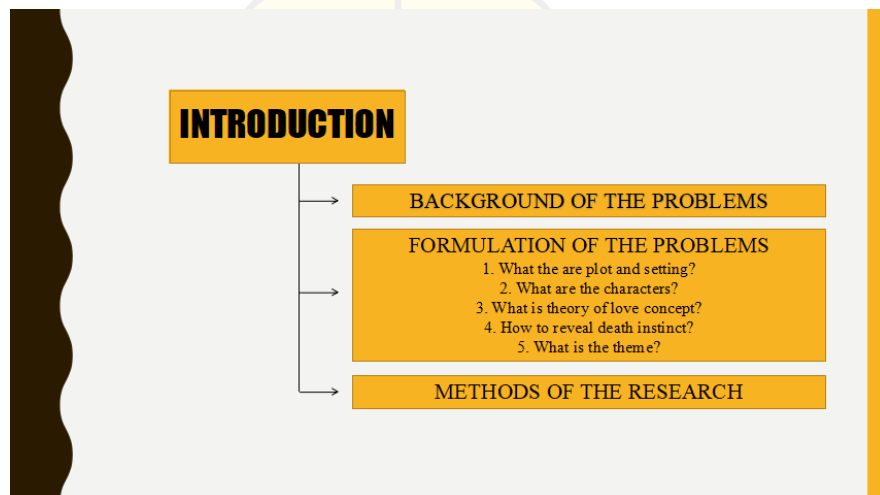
INTRODUCTION

BACKGROUND OF THE PROBLEMS

FORMULATION OF THE PROBLEMS
1. What the are plot and setting?
2. What are the characters?
3. What is theory of love concept?
4. How to reveal death instinct?
5. What is the theme?

METHODS OF THE RESEARCH